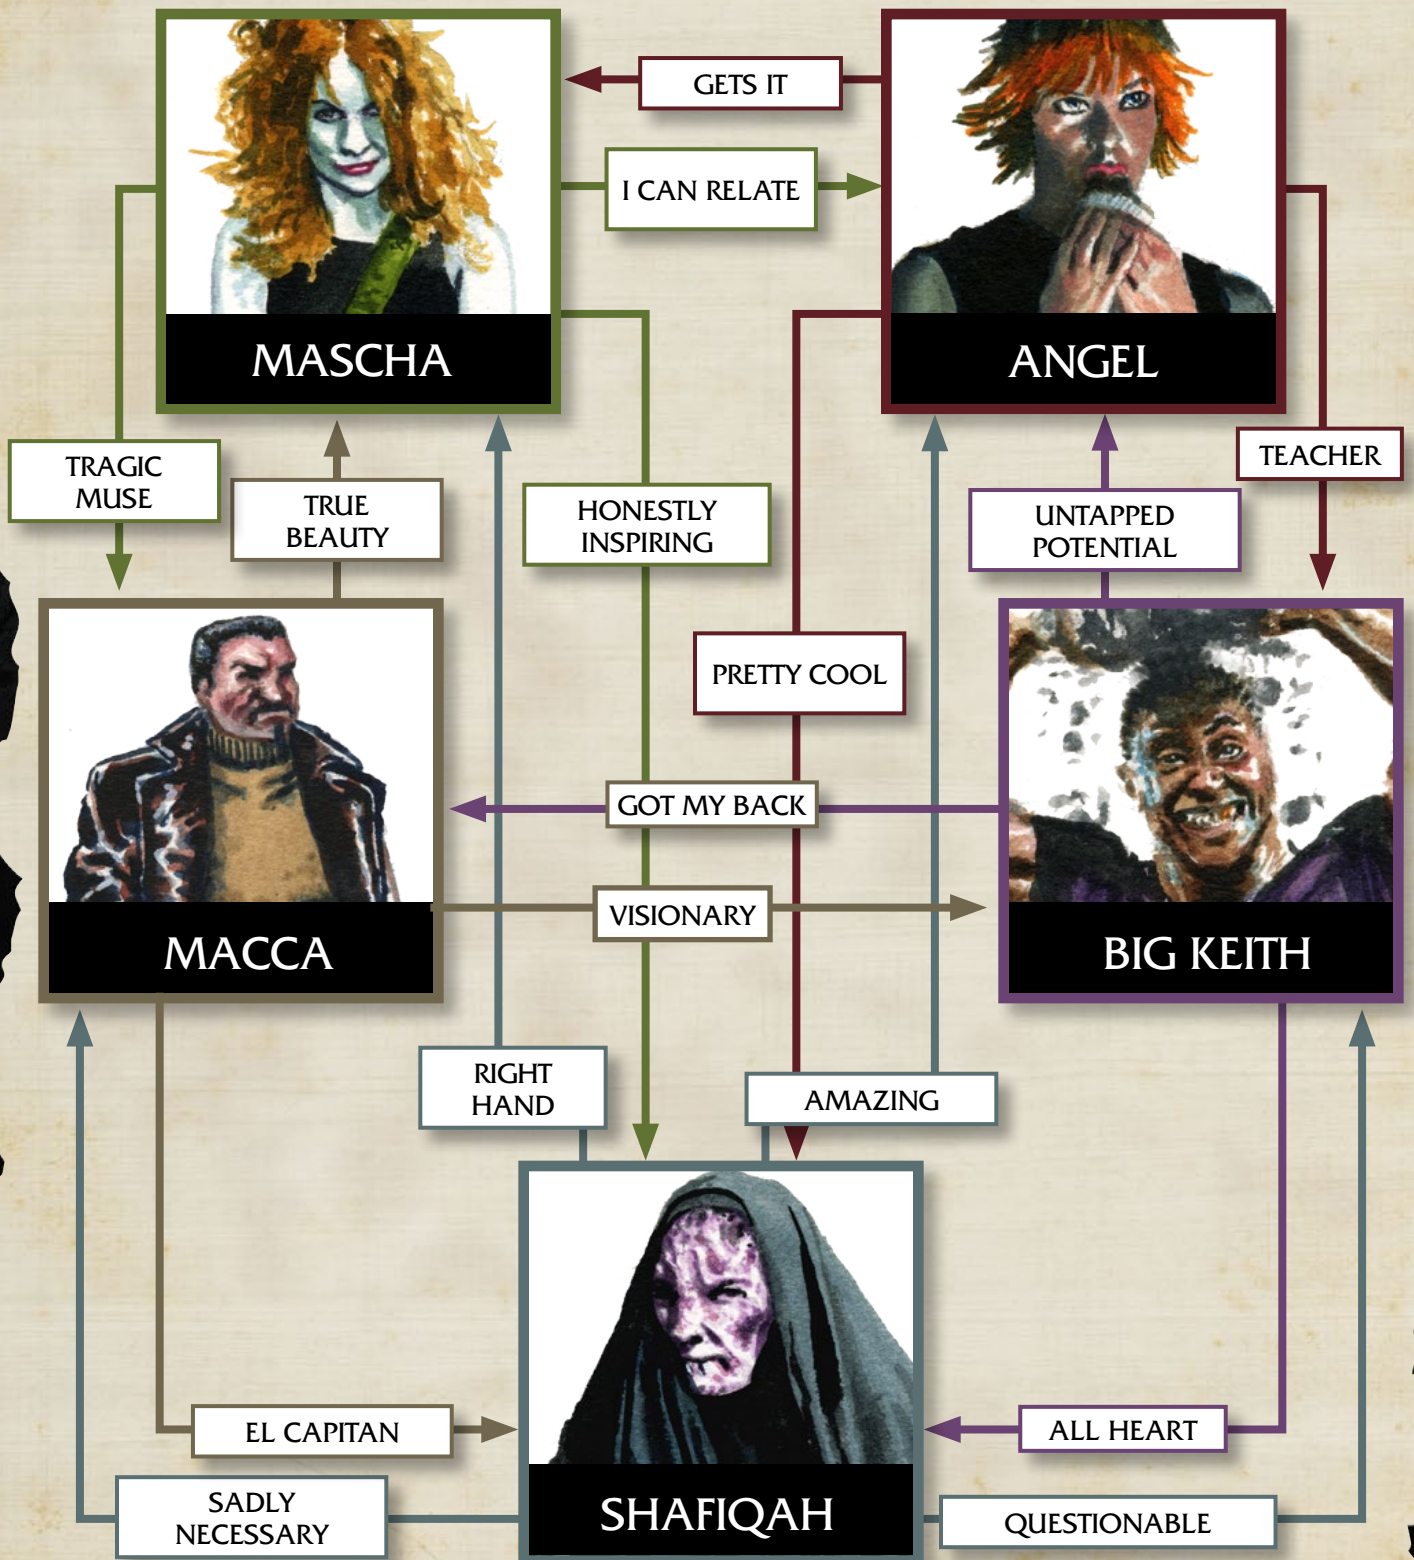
GETS IT

I CAN RELATE

MASCHA

ANGEL

TRAGIC MUSE

TRUE BEAUTY

HONESTLY INSPIRING

UNTAPPED POTENTIAL

TEACHER

PRETTY COOL

GOT MY BACK

VISIONARY

MACCA

BIG KEITH

RIGHT HAND

AMAZING

EL CAPITAN

ALL HEART

SADLY NECESSARY

SHAFIQAH

QUESTIONABLE